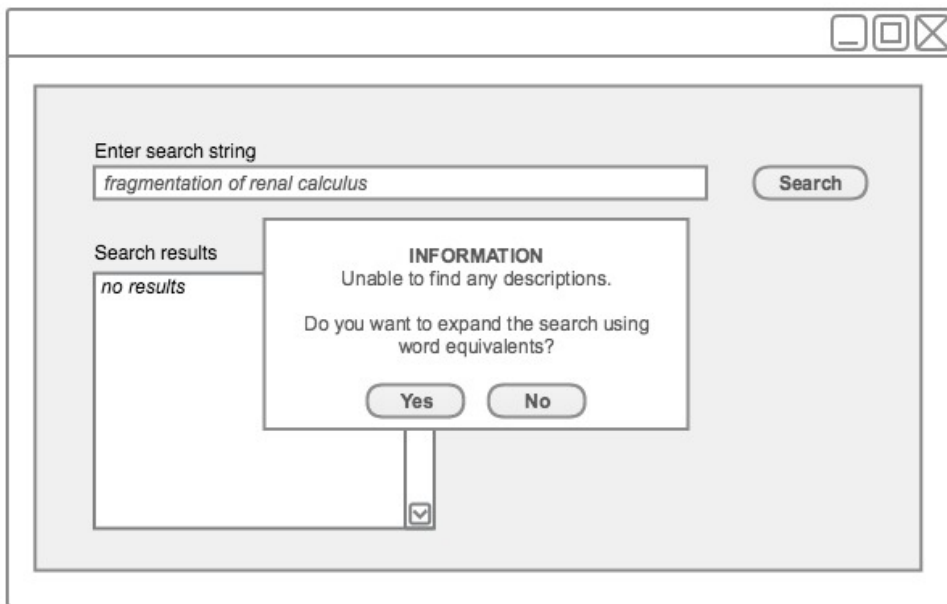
Enter search string

fragmentation of renal calculus

Search

Search results

no results

INFORMATION
Unable to find any descriptions.

Do you want to expand the search using word equivalents?

Yes

No